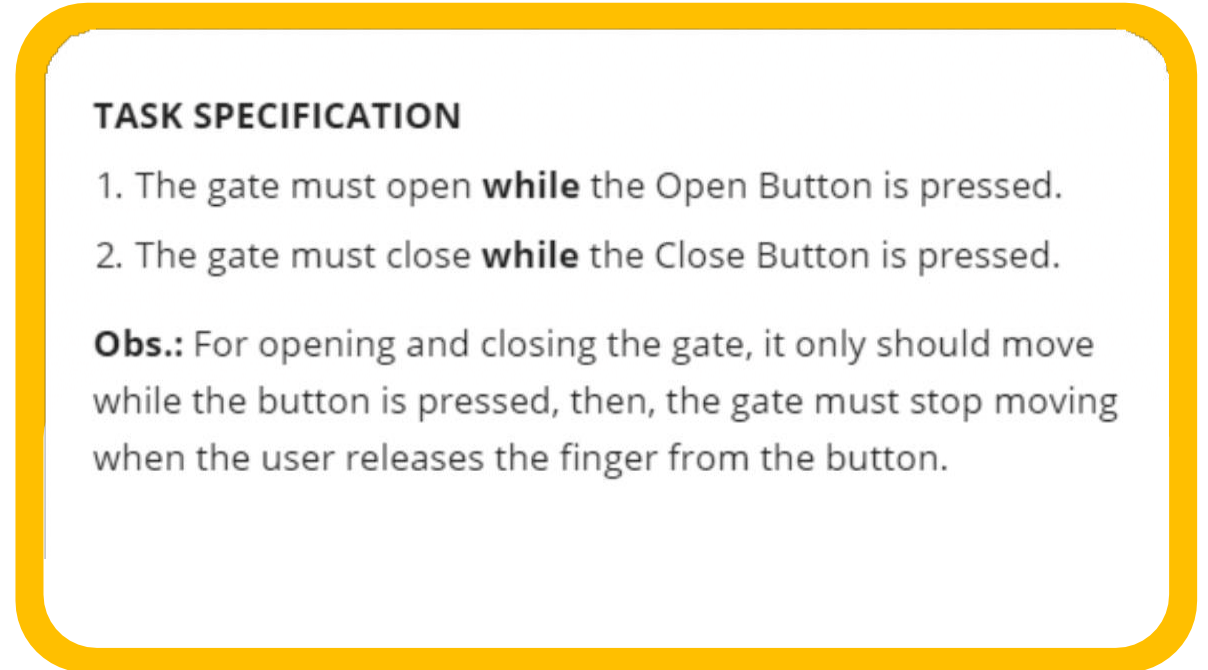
TASK SPECIFICATION

1. The gate must open while the Open Button is pressed.

2. The gate must close while the Close Button is pressed.

Obs.: For opening and closing the gate, it only should move while the button is pressed, then, the gate must stop moving when the user releases the finger from the button.